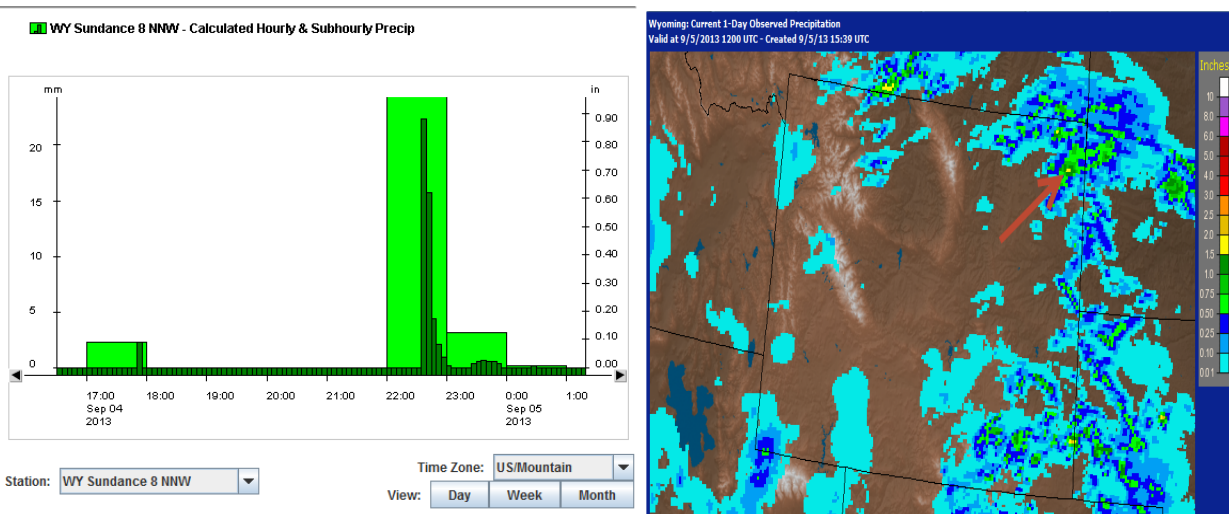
WY Sundance 8 NNW - Calculated Hourly & Subhourly Precip

mm
20
15
10
5
0

in
0.90
0.80
0.70
0.60
0.50
0.40
0.30
0.20
0.10
0.00

17:00
Sep 04
2013
18:00
19:00
20:00
21:00
22:00
23:00
0:00
Sep 05
2013
1:00

Station: WY Sundance 8 NNW

Time Zone: US/Mountain

View: Day Week Month

Wyoming: Current 1-Day Observed Precipitation
Valid at 9/5/2013 1200 UTC - Created 9/5/13 15:39 UTC

Inches
10
8.0
6.0
5.0
4.0
3.0
2.5
2.0
1.5
1.0
0.75
0.50
0.25
0.10
0.01